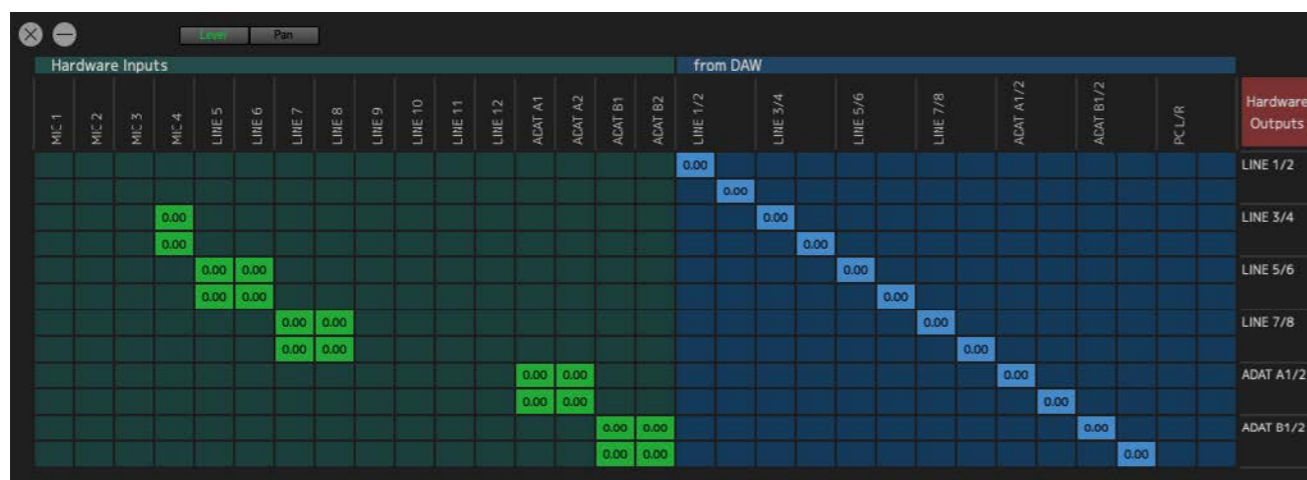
Level Pan

Hardware Inputs

from DAW

MIC 1 MIC 2 MIC 3 MIC 4 LINE 5 LINE 6 LINE 7 LINE 8 LINE 9 LINE 10 LINE 11 LINE 12 ADAT A1 ADAT A2 ADAT B1 ADAT B2

LINE 1/2 LINE 3/4 LINE 5/6 LINE 7/8 ADAT A1/2 ADAT B1/2 PCL/R

Hardware Outputs

0.00
0.00
0.00 0.00
0.00 0.00
0.00 0.00 0.00
0.00 0.00 0.00
0.00 0.00 0.00
0.00 0.00 0.00
0.00 0.00 0.00
0.00 0.00 0.00
0.00 0.00 0.00
0.00 0.00 0.00

LINE 1/2
LINE 3/4
LINE 5/6
LINE 7/8
ADAT A1/2
ADAT B1/2